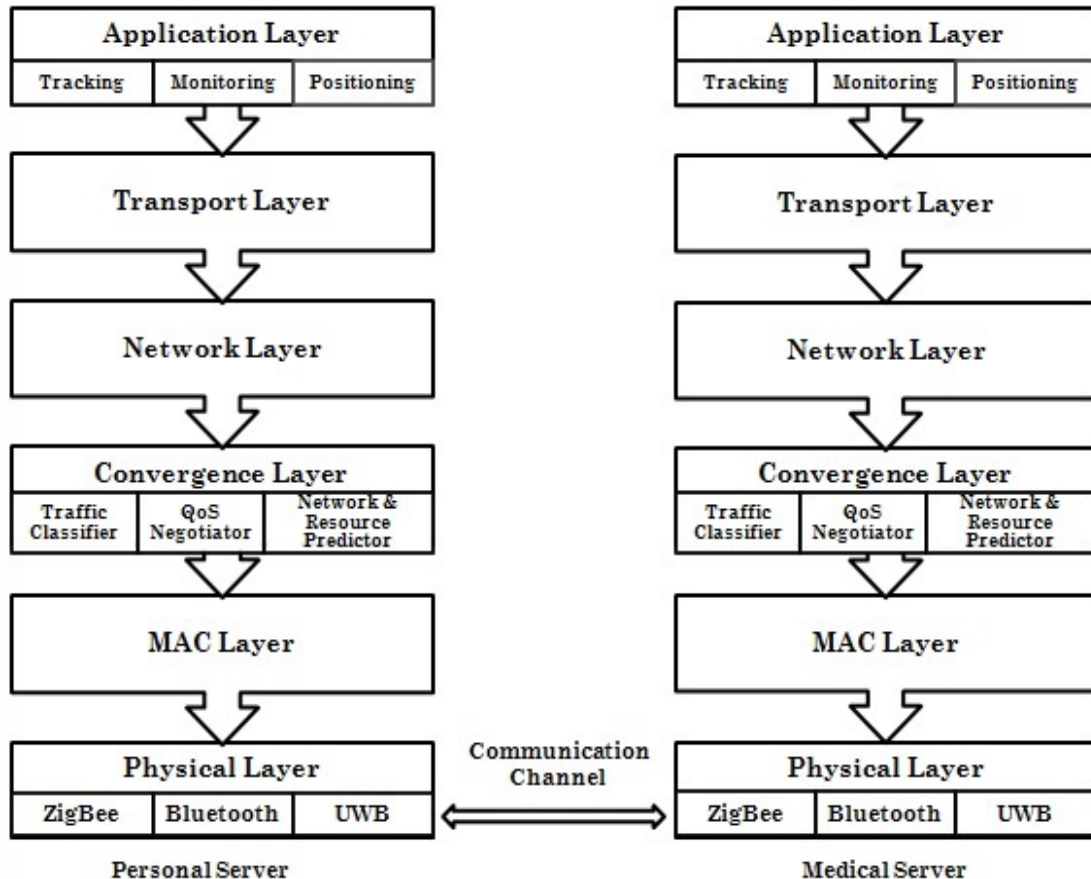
Application Layer

Tracking | Monitoring | Positioning

Transport Layer

Network Layer

Convergence Layer

Traffic Classifier | QoS Negotiator | Network & Resource Predictor

MAC Layer

Physical Layer

ZigBee | Bluetooth | UWB

Personal Server

Communication Channel

Application Layer

Tracking | Monitoring | Positioning

Transport Layer

Network Layer

Convergence Layer

Traffic Classifier | QoS Negotiator | Network & Resource Predictor

MAC Layer

Physical Layer

ZigBee | Bluetooth | UWB

Medical Server